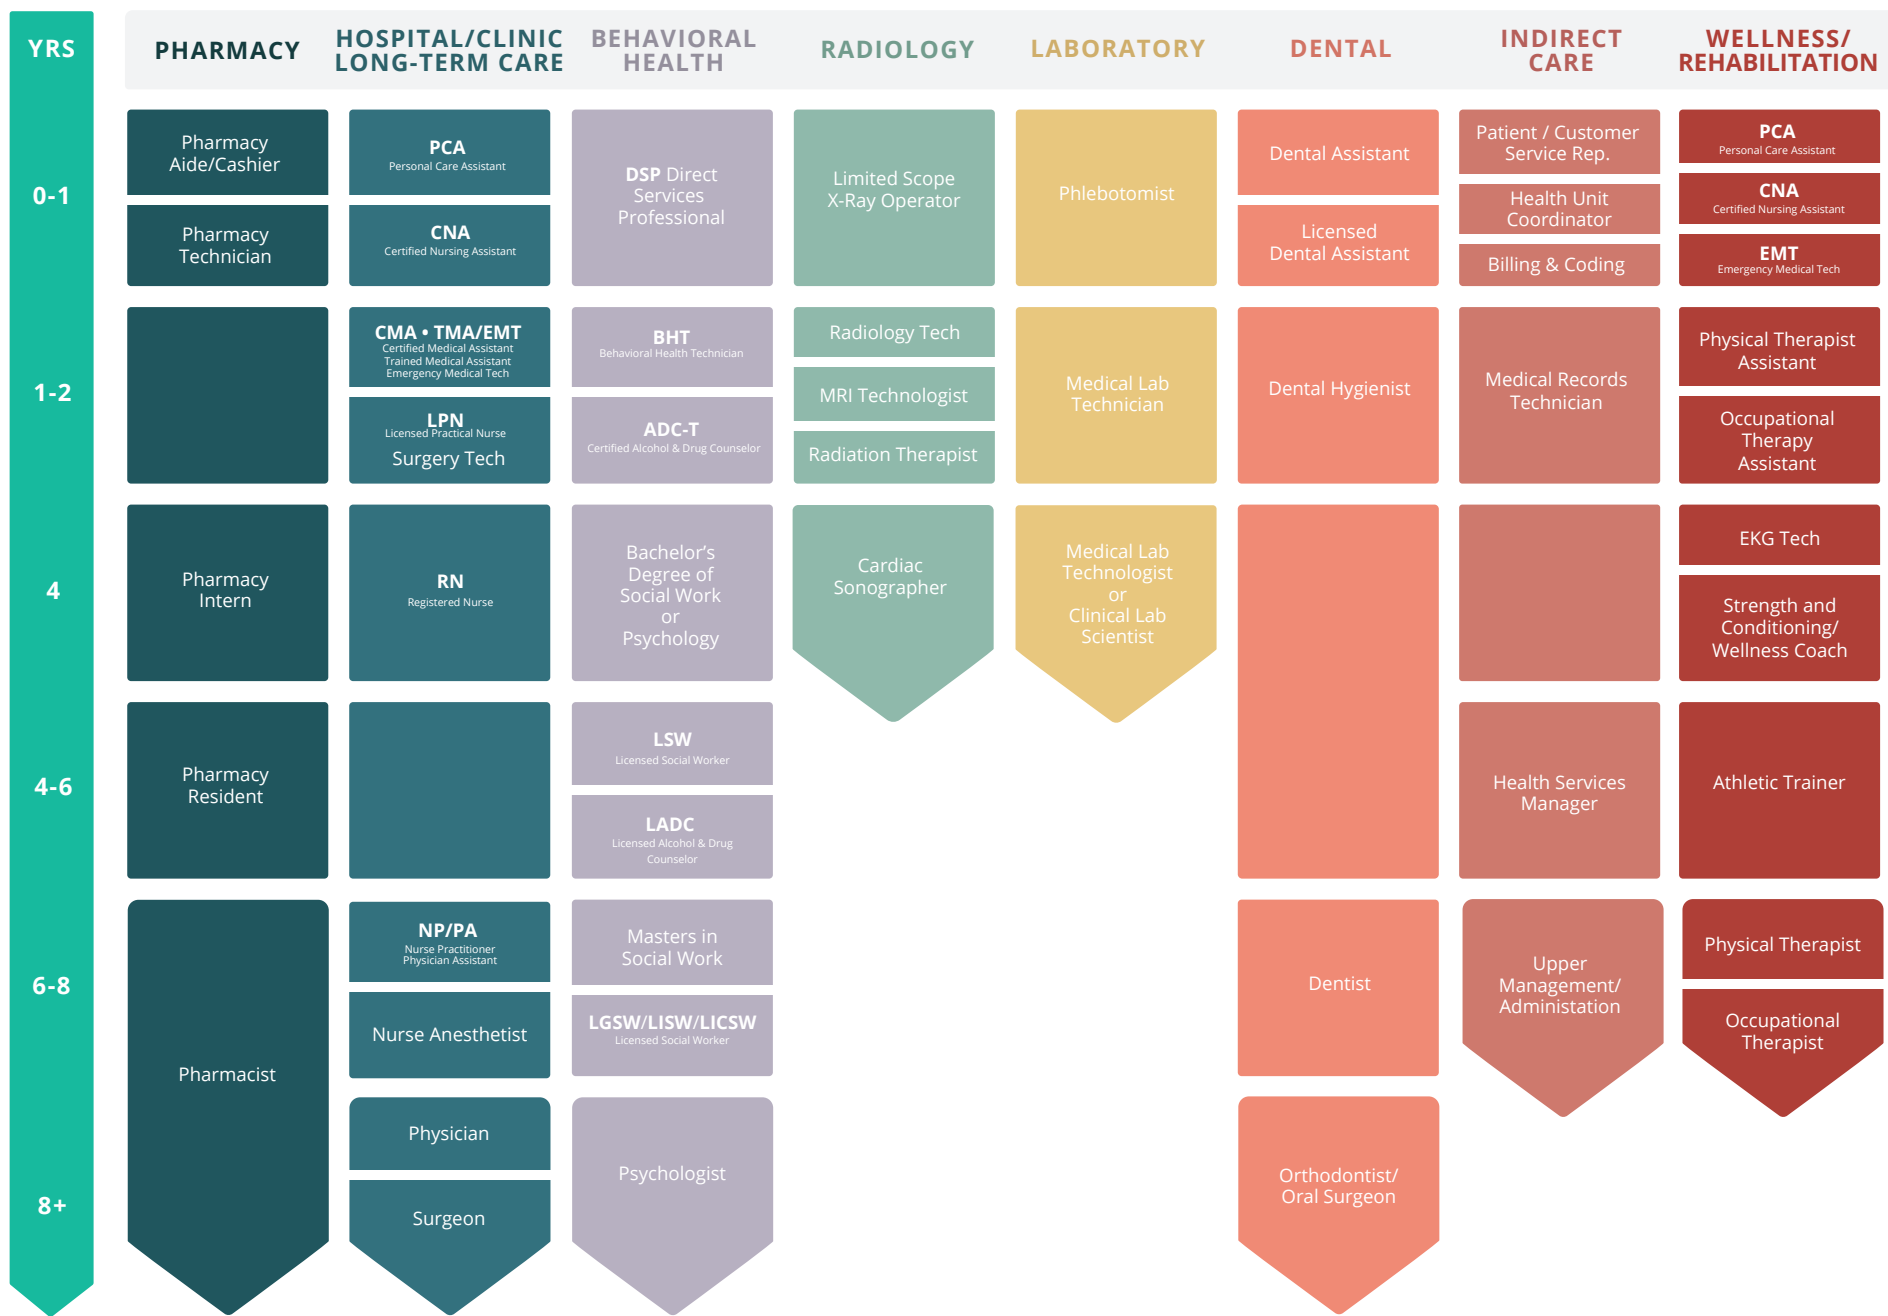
| YRS | PHARMACY | HOSPITAL/CLINIC LONG-TERM CARE | BEHAVIORAL HEALTH | RADIOLOGY | LABORATORY | DENTAL | INDIRECT CARE | WELLNESS/ REHABILITATION |
|---|---|---|---|---|---|---|---|---|
| 0-1 | Pharmacy Aide/Cashier; Pharmacy Technician | PCA Personal Care Assistant; CNA Certified Nursing Assistant | DSP Direct Services Professional | Limited Scope X-Ray Operator | Phlebotomist | Dental Assistant; Licensed Dental Assistant | Patient / Customer Service Rep.; Health Unit Coordinator; Billing & Coding | PCA Personal Care Assistant; CNA Certified Nursing Assistant; EMT Emergency Medical Tech |
| 1-2 | | CMA • TMA/EMT Certified Medical Assistant Trained Medical Assistant Emergency Medical Tech; LPN Licensed Practical Nurse; Surgery Tech | BHT Behavioral Health Technician; ADC-T Certified Alcohol & Drug Counselor | Radiology Tech; MRI Technologist; Radiation Therapist | Medical Lab Technician | Dental Hygienist | Medical Records Technician | Physical Therapist Assistant; Occupational Therapy Assistant |
| 4 | Pharmacy Intern | RN Registered Nurse | Bachelor's Degree of Social Work or Psychology | Cardiac Sonographer | Medical Lab Technologist or Clinical Lab Scientist | | | EKG Tech; Strength and Conditioning/ Wellness Coach |
| 4-6 | Pharmacy Resident | | LSW Licensed Social Worker; LADC Licensed Alcohol & Drug Counselor | | | | Health Services Manager | Athletic Trainer |
| 6-8 | Pharmacist | NP/PA Nurse Practitioner Physician Assistant; Nurse Anesthetist | Masters in Social Work; LGSW/LISW/LICSW Licensed Social Worker | | | Dentist | Upper Management/ Administation | Physical Therapist; Occupational Therapist |
| 8+ | | Physician; Surgeon | Psychologist | | | Orthodontist/ Oral Surgeon | | |